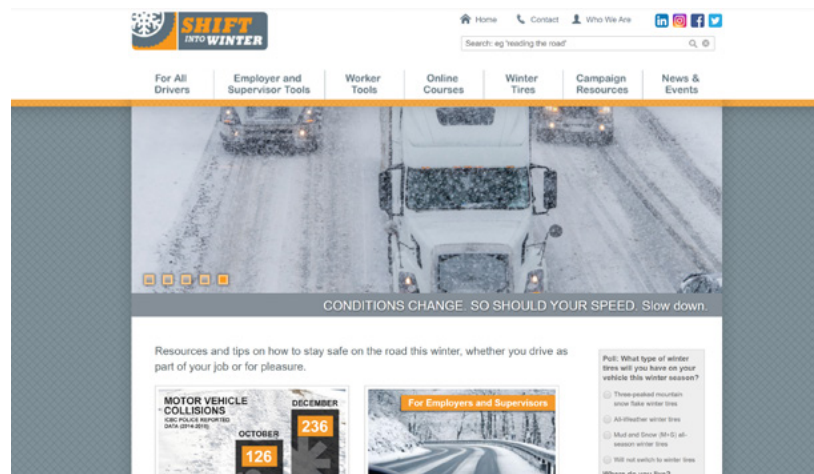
SHIFT INTO WINTER

Home Contact Who We Are

Search: eg 'reading the road'

For All Drivers
Employer and Supervisor Tools
Worker Tools
Online Courses
Winter Tires
Campaign Resources
News & Events

CONDITIONS CHANGE. SO SHOULD YOUR SPEED. Slow down.

Resources and tips on how to stay safe on the road this winter, whether you drive as part of your job or for pleasure.

MOTOR VEHICLE COLLISIONS
ICBC POLICE REPORTED DATA (2014-2015)
DECEMBER
236
OCTOBER
126

For Employers and Supervisors

Poll: What type of winter tires will you have on your vehicle this winter season?

Three-peaked mountain snow flake winter tires

All-Weather winter tires

Mud and Snow (M+S) all-season winter tires

Will not switch to winter tires

Where do you live?